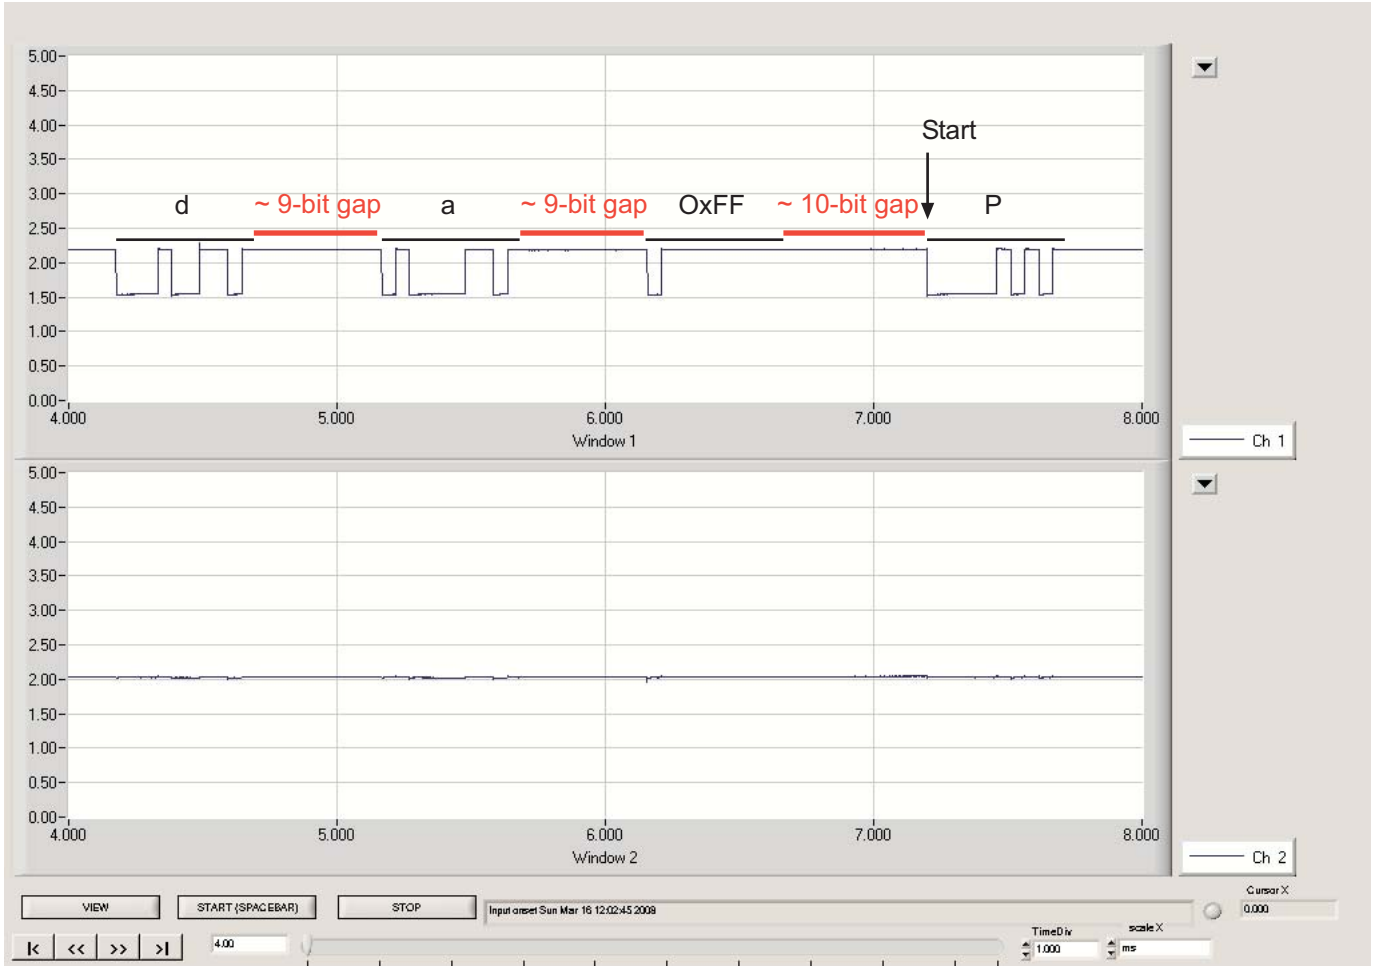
5.00
4.50
4.00
3.50
3.00
2.50
2.00
1.50
1.00
0.50
0.00

Start

d ~ 9-bit gap a ~ 9-bit gap OxFF ~ 10-bit gap P

4.000 5.000 6.000 7.000 8.000
Window 1

Ch 1

5.00
4.50
4.00
3.50
3.00
2.50
2.00
1.50
1.00
0.50
0.00

4.000 5.000 6.000 7.000 8.000
Window 2

Ch 2

VIEW
START (SPACEBAR)
STOP
Input onset Sun Mar 16 12:02:45 2008
Cursor X
0.000

|< << >> >|
4.00
TimeDiv
1.000
scale X
ms